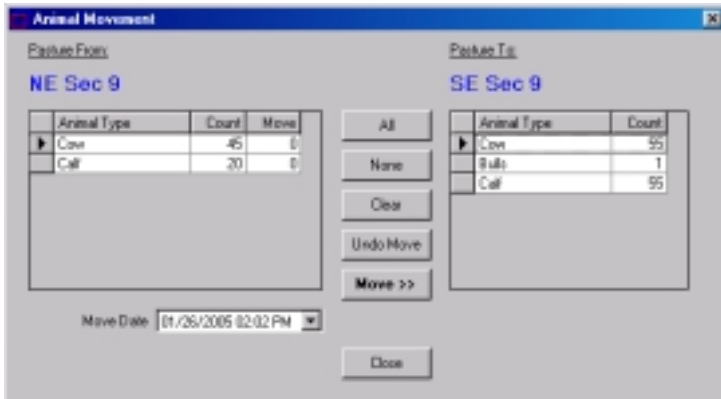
Animal Movement

Pasture From:

NE Sec 9

| Animal Type | Count | Move |
|---|---|---|
| Cow | 45 | 0 |
| Calf | 20 | 0 |

All

None

Clear

Undo Move

Move >>

Pasture To:

SE Sec 9

| Animal Type | Count |
|---|---|
| Cow | 55 |
| Bulls | 1 |
| Calf | 55 |

Move Date 01/26/2005 02:02 PM

Close